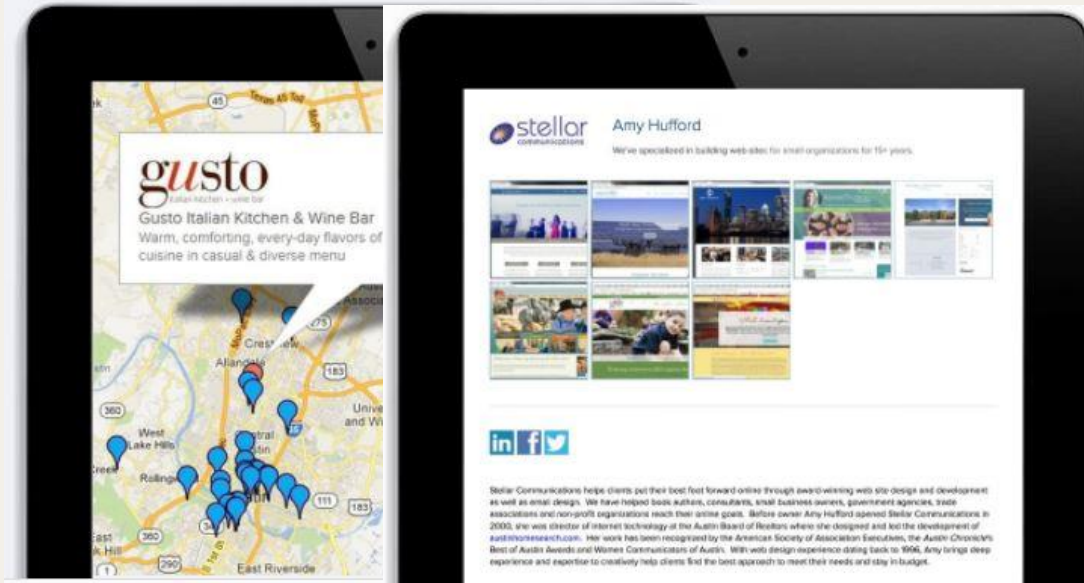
45

Texas 45 Toll

gusto
italian kitchen + wine bar

Gusto Italian Kitchen & Wine Bar
Warm, comforting, every-day flavors of cuisine in casual & diverse menu

Crestview
Allandale
275
183
360
West Lake Hills
Rolling
Central
Univ
Austin
360
Hill
East Riverside

stellar
communications

Amy Hufford

We've specialized in building web sites for small organizations for 15+ years.

in f

Stellar Communications helps clients put their best foot forward online through award-winning web site design and development as well as email design. We have helped book authors, consultants, small business owners, government agencies, trade associations and non-profit organizations reach their online goals. Before owner Amy Hufford opened Stellar Communications in 2000, she was director of internet technology at the Austin Board of Realtors where she designed and led the development of austinhomesearch.com. Her work has been recognized by the American Society of Association Executives, the Austin Chronicle's Best of Austin Awards and Women Communicators of Austin. With web design experience dating back to 1996, Amy brings deep experience and expertise to creatively help clients find the best approach to meet their needs and stay in budget.